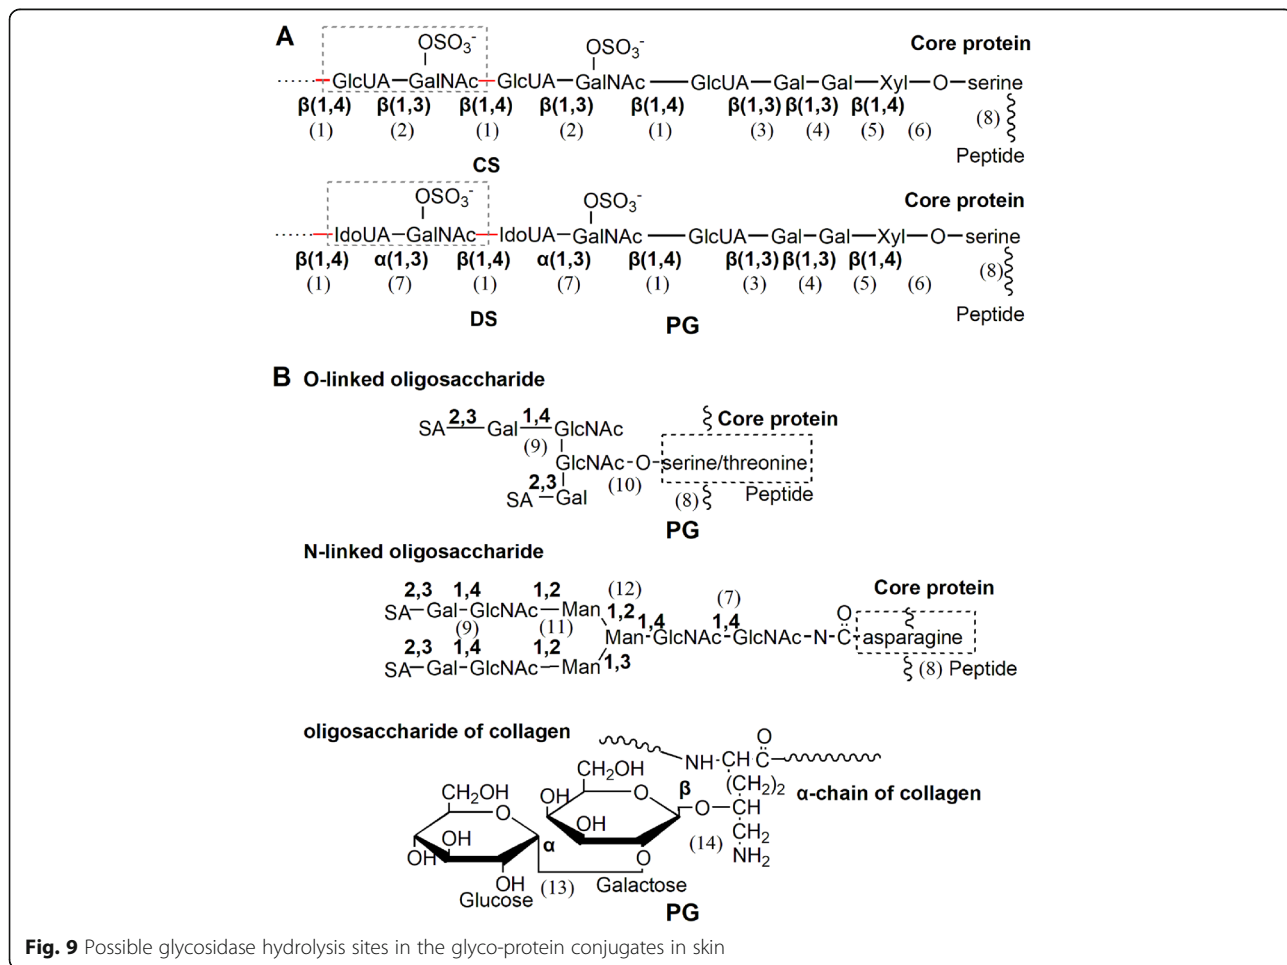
A

$OSO_3^-$ $OSO_3^-$ Core protein

GlcUA–GalNAc–GlcUA–GalNAc—GlcUA–Gal–Gal–Xyl–O–serine

β(1,4) β(1,3) β(1,4) β(1,3) β(1,4) β(1,3) β(1,3) β(1,4)

(1) (2) (1) (2) (1) (3) (4) (5) (6) (8)

CS

Peptide

$OSO_3^-$ $OSO_3^-$ Core protein

IdoUA–GalNAc–IdoUA–GalNAc—GlcUA–Gal–Gal–Xyl–O–serine

β(1,4) α(1,3) β(1,4) α(1,3) β(1,4) β(1,3) β(1,3) β(1,4)

(1) (7) (1) (7) (1) (3) (4) (5) (6) (8)

DS PG

Peptide

B O-linked oligosaccharide

SA 2,3 Gal 1,4 GlcNAc (9) Core protein

GlcNAc-O-serine/threonine

2,3 SA–Gal (10) (8) Peptide

PG

N-linked oligosaccharide

2,3 1,4 1,2 (12) Core protein

SA–Gal-GlcNAc—Man 1,2 (7)

(9) (11) 1,4 1,4 O

Man-GlcNAc-GlcNAc-N-C-asparagine

2,3 1,4 1,2

SA–Gal-GlcNAc—Man 1,3 (8) Peptide

oligosaccharide of collagen

O

NH-CH C

$CH_2OH$ $(CH_2)_2$

$CH_2OH$ O OH O β O–CH α-chain of collagen

OH OH $CH_2$

OH α O (14) $NH_2$

OH (13) Galactose

Glucose

PG

Fig. 9 Possible glycosidase hydrolysis sites in the glyco-protein conjugates in skin